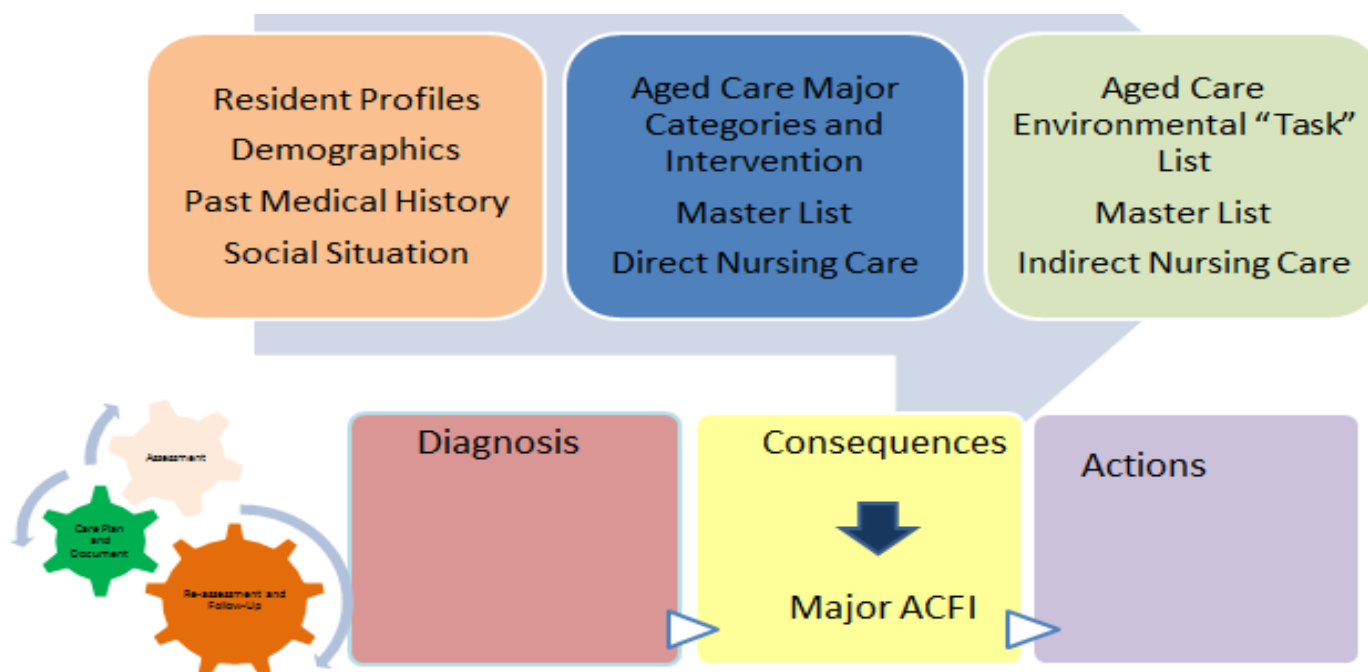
Resident Profiles
Demographics
Past Medical History
Social Situation

Aged Care Major Categories and Intervention
Master List
Direct Nursing Care

Aged Care Environmental "Task" List
Master List
Indirect Nursing Care

Assessment

Care Plan and Document

Re-assessment and Follow-Up

Diagnosis

Consequences

Major ACFI

Actions